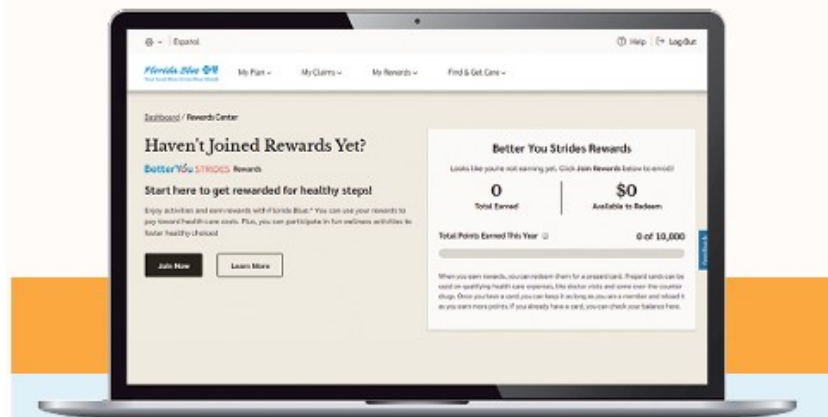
Español

Help | Log Out

Florida Blue

My Plan ⌄ My Claims ⌄ My Rewards ⌄ Find & Get Care ⌄

Dashboard / Rewards Center

Haven't Joined Rewards Yet?

BetterYou STRIDES Rewards

Start here to get rewarded for healthy steps!

Enjoy activities and earn rewards with Florida Blue.* You can use your rewards to pay toward health care costs. Plus, you can participate in fun wellness activities to foster healthy choices!

Join Now

Learn More

Better You Strides Rewards

Looks like you're not earning yet. Click Join Rewards below to enroll!

0
Total Earned

$0
Available to Redeem

Total Points Earned This Year

0 of 10,000

When you earn rewards, you can redeem them for a prepaid card. Prepaid cards can be used on qualifying health care expenses, like doctor visits and some over the counter drugs. Once you have a card, you can keep it as long as you are a member and reload it as you earn more points. If you already have a card, you can check your balance here.

Feedback